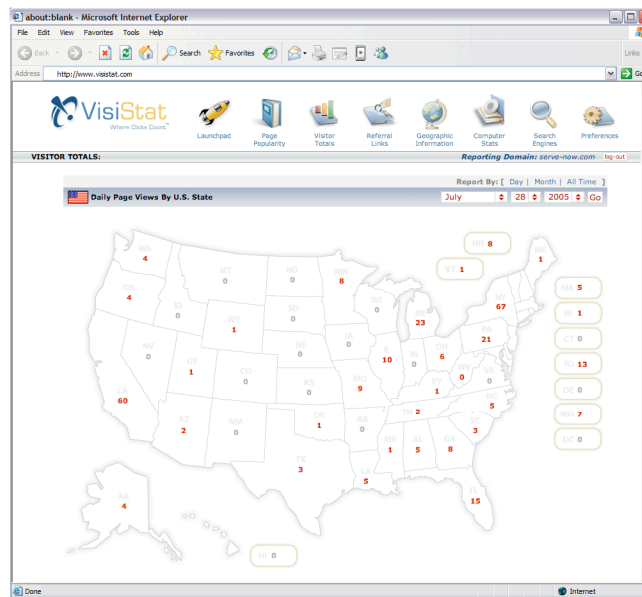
about:blank - Microsoft Internet Explorer

File Edit View Favorites Tools Help

Back Search Favorites

Links

Address http://www.visistat.com

Go

VisiStat Where Clicks Count.

Launchpad Page Popularity Visitor Totals Referral Links Geographic Information Computer Stats Search Engines Preferences

VISITOR TOTALS:

Reporting Domain: serve-now.com log out

Report By: [ Day | Month | All Time ]

Daily Page Views By U.S. State

July 28 2005 Go

WA 4
OR 4
CA 60
NV 0
ID 0
MT 0
WY 1
UT 1
AZ 2
CO 0
NM 0
ND 0
SD 0
NE 0
KS 0
OK 1
TX 3
MN 8
IA 0
MO 9
AR 0
LA 5
WI 0
IL 10
IN 0
MI 23
OH 6
KY 1
TN 2
MS 1
AL 5
GA 8
FL 15
SC 3
NC 5
VA 0
WV 0
PA 21
NY 67
VT 1
NH 8
ME 1
MA 5
RI 1
CT 0
NJ 13
DE 0
MD 7
DC 0
AK 4
HI 0

Done

Internet